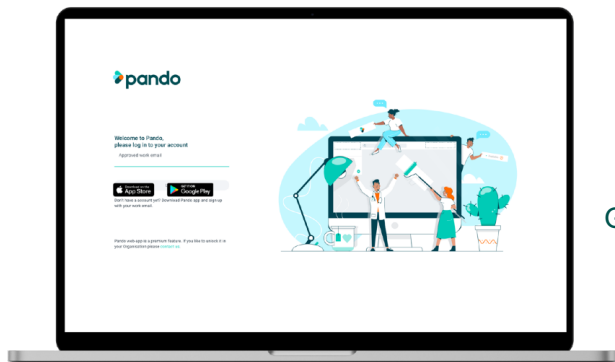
pando

Welcome to Pando, please log in to your account

Approved work email

Download on the App Store

GET IT ON Google Play

Don't have a account yet? Download Pando app and sign up with your work email

Pando web app is a premium feature. If you like to enroll it in your Organization please contact us.